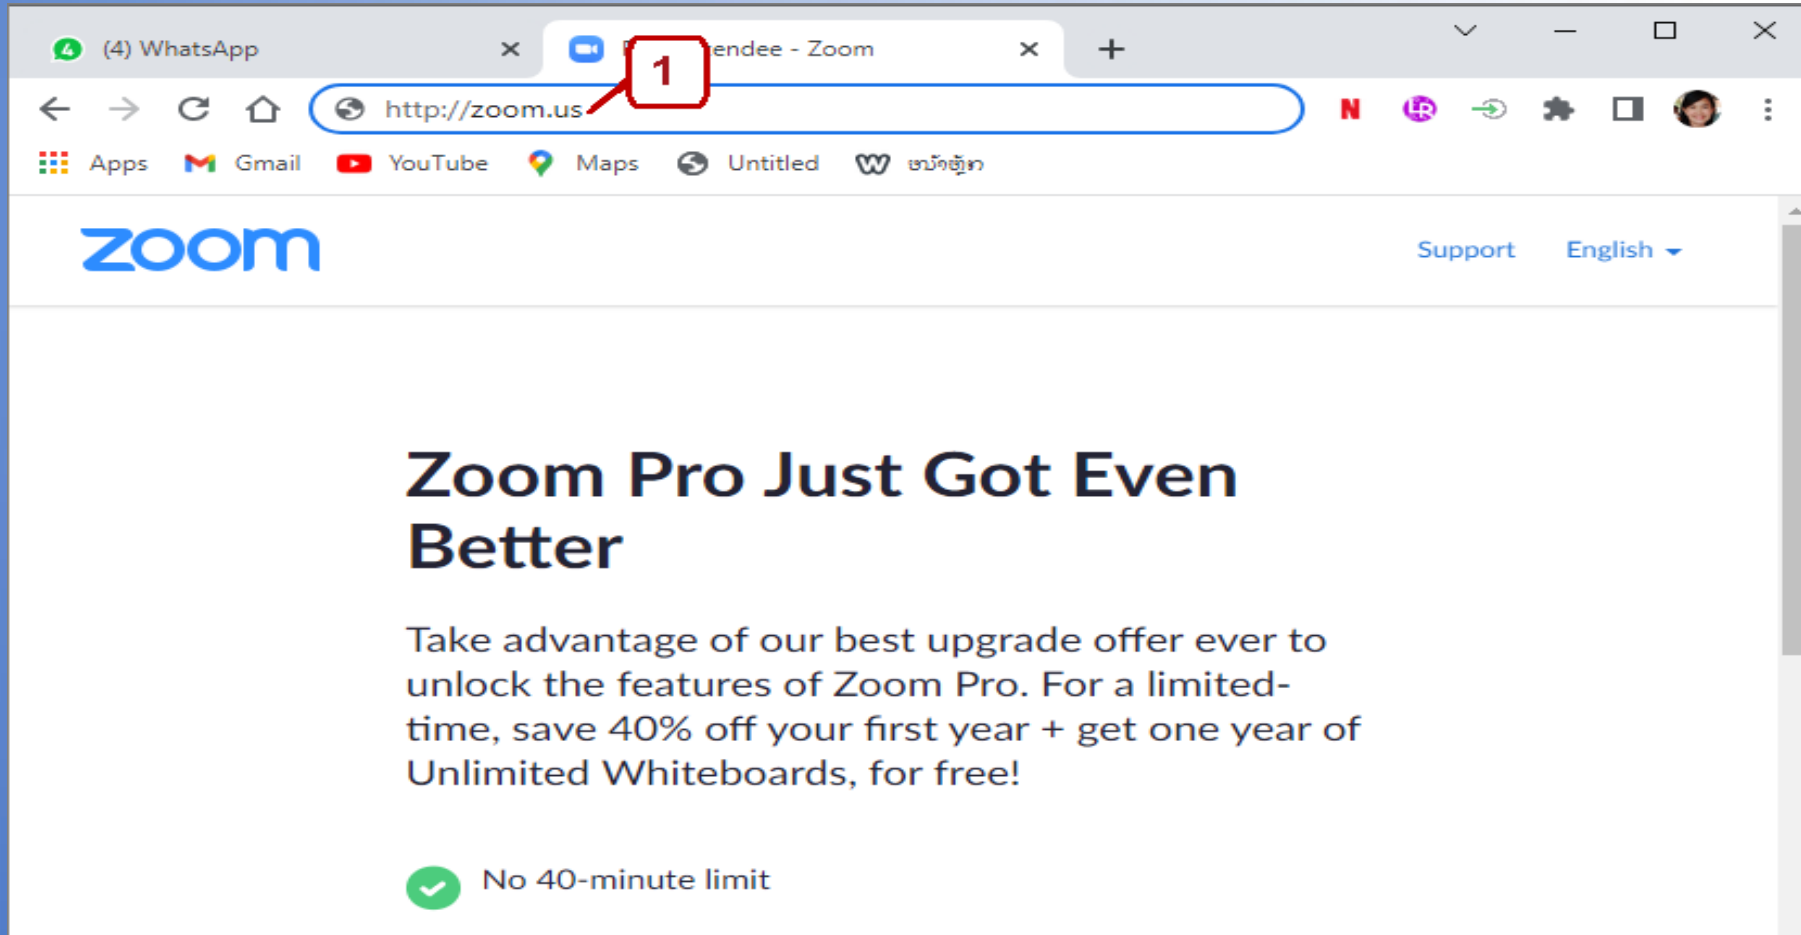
(4) WhatsApp

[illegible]endee - Zoom

1

http://zoom.us

Apps Gmail YouTube Maps Untitled ໜັງສືພິມ

zoom

Support English

Zoom Pro Just Got Even Better

Take advantage of our best upgrade offer ever to unlock the features of Zoom Pro. For a limited-time, save 40% off your first year + get one year of Unlimited Whiteboards, for free!

No 40-minute limit